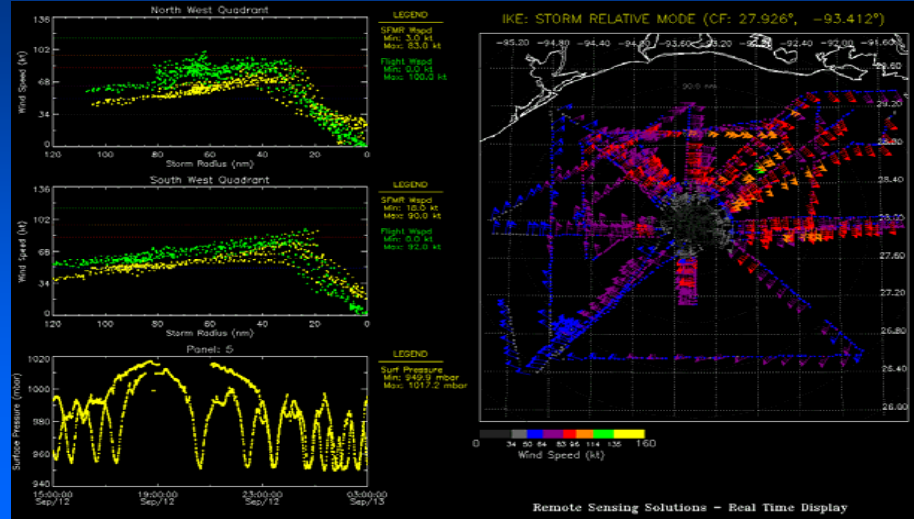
North West Quadrant

136
102
68
34
0
Wind Speed (kt)
120 100 80 60 40 20 0
Storm Radius (nm)

LEGEND
SFMR Wspd
Min: 3.0 kt
Max: 83.0 kt

Flight Wspd
Min: 0.0 kt
Max: 100.0 kt

South West Quadrant

136
102
68
34
0
Wind Speed (kt)
120 100 80 60 40 20 0
Storm Radius (nm)

LEGEND
SFMR Wspd
Min: 16.0 kt
Max: 90.0 kt

Flight Wspd
Min: 0.0 kt
Max: 92.0 kt

Panel: 5

1020
1000
980
960
940
Surface Pressure (mbar)
15:00:00 Sep/12
19:00:00 Sep/12
23:00:00 Sep/12
03:00:00 Sep/13

LEGEND
Surf Pressure
Min: 949.9 mbar
Max: 1017.2 mbar

IKE: STORM RELATIVE MODE (CF: 27.926°, -93.412°)

-95.20 -94.80 -94.40 -94.00 -93.60 -93.20 -92.80 -92.40 -92.00 -91.60
29.60
29.20
28.80
28.40
28.00
27.60
27.20
26.80
26.40
26.00
30.0 nm

0 34 50 64 83 96 114 135 160
Wind Speed (kt)

Remote Sensing Solutions - Real Time Display